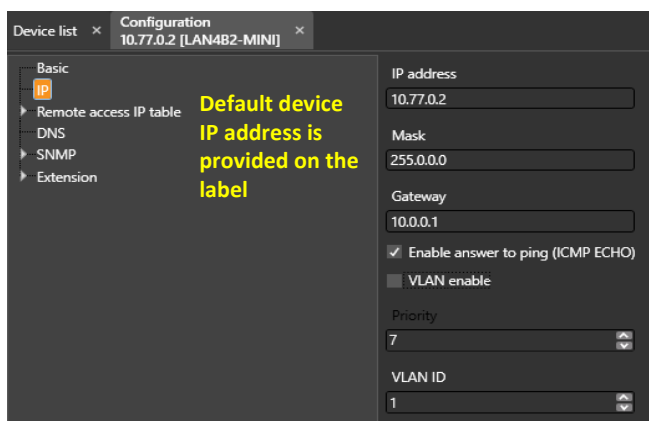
Device list ×
Configuration
10.77.0.2 [LAN4B2-MINI] ×

Basic
IP
Remote access IP table
DNS
SNMP
Extension

Default device IP address is provided on the label

IP address
10.77.0.2
Mask
255.0.0.0
Gateway
10.0.0.1
Enable answer to ping (ICMP ECHO)
VLAN enable
Priority
7
VLAN ID
1